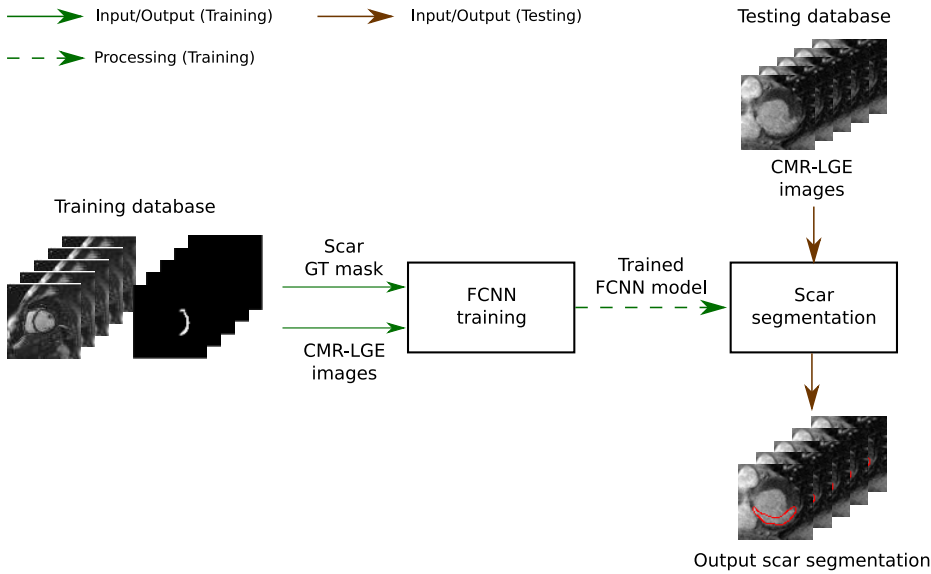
Input/Output (Training)

Input/Output (Testing)

Processing (Training)

Testing database

CMR-LGE images

Training database

Scar GT mask

CMR-LGE images

FCNN training

Trained FCNN model

Scar segmentation

Output scar segmentation